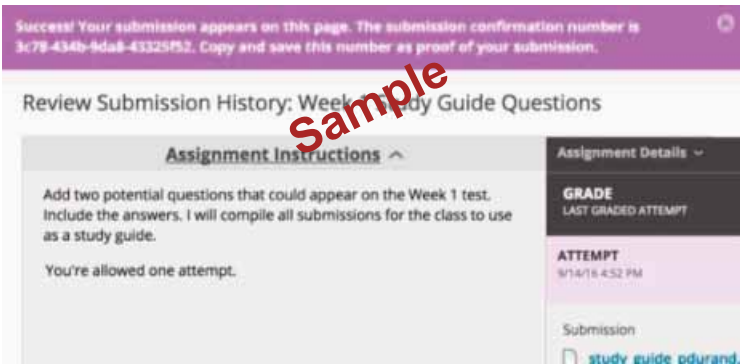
Success! Your submission appears on this page. The submission confirmation number is 3c78-434b-9da8-43325f52. Copy and save this number as proof of your submission.

Review Submission History: Week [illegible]dy Guide Questions

Sample

Assignment Instructions

Add two potential questions that could appear on the Week 1 test. Include the answers. I will compile all submissions for the class to use as a study guide.

You're allowed one attempt.

Assignment Details

GRADE
LAST GRADED ATTEMPT

ATTEMPT
9/14/16 4:52 PM

Submission

study guide pdurand.